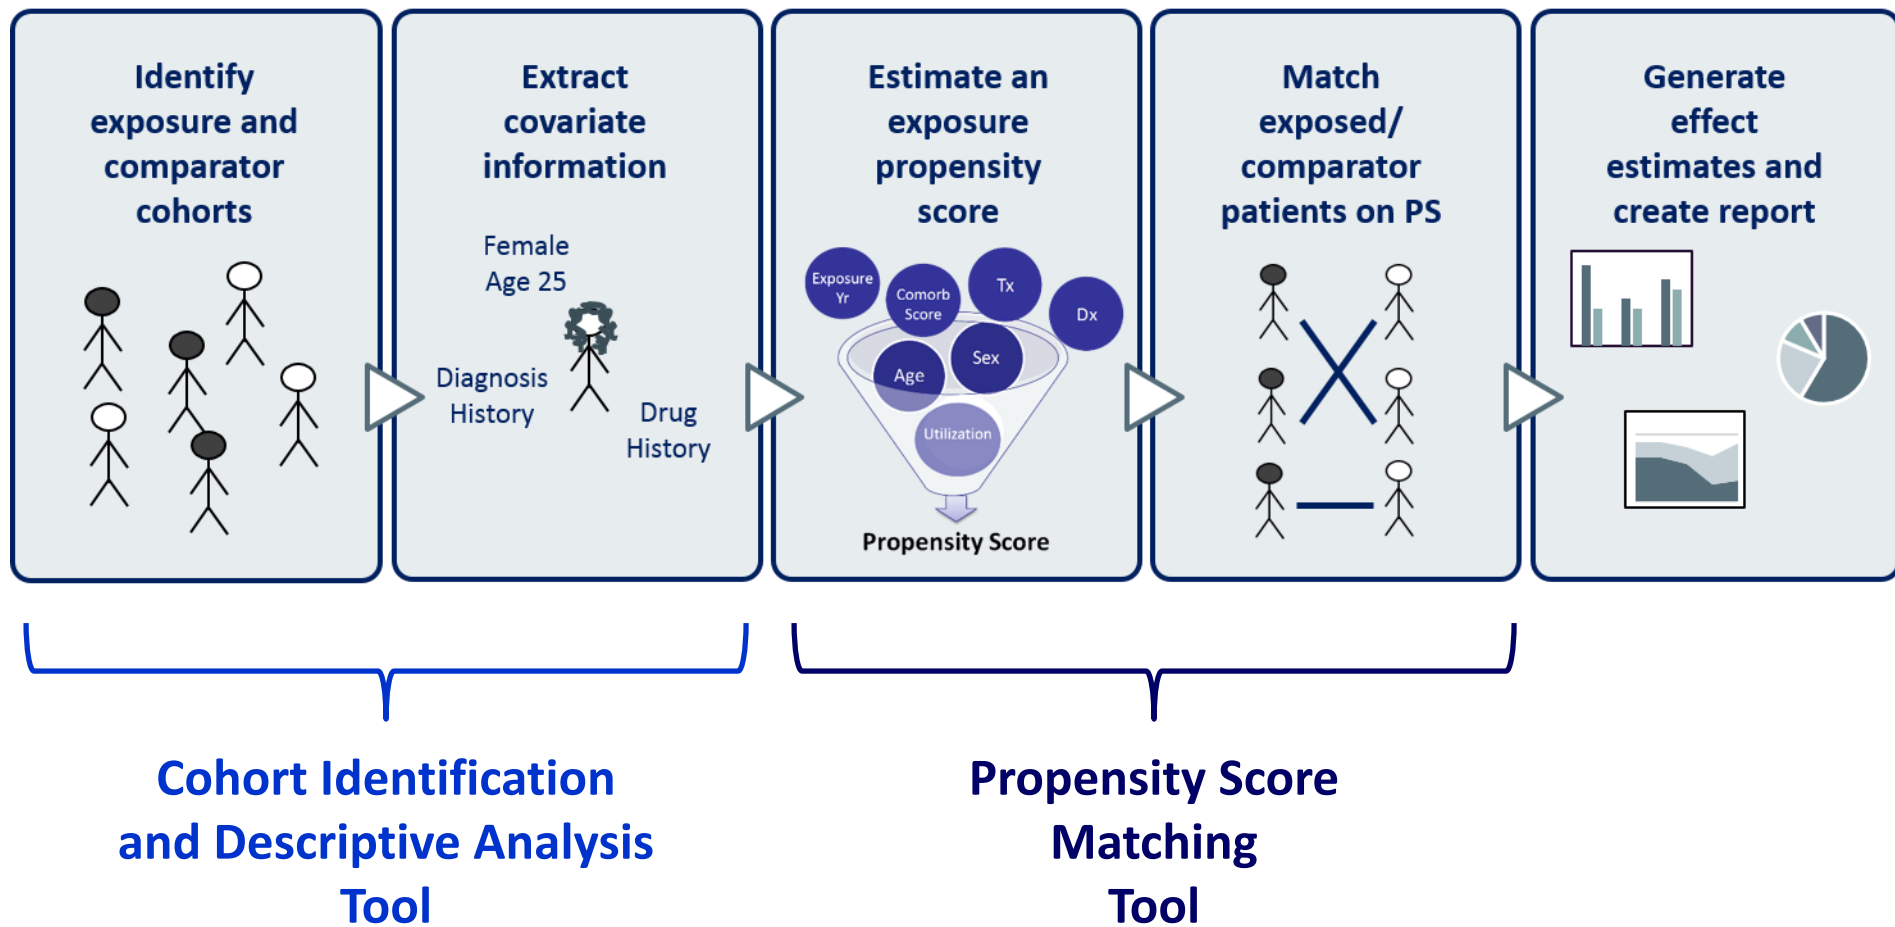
Identify exposure and comparator cohorts

Extract covariate information

Female
Age 25

Diagnosis History

Drug History

Estimate an exposure propensity score

Exposure Yr

Comorb Score

Tx

Dx

Age

Sex

Utilization

Propensity Score

Match exposed/ comparator patients on PS

Generate effect estimates and create report

Cohort Identification and Descriptive Analysis Tool

Propensity Score Matching Tool